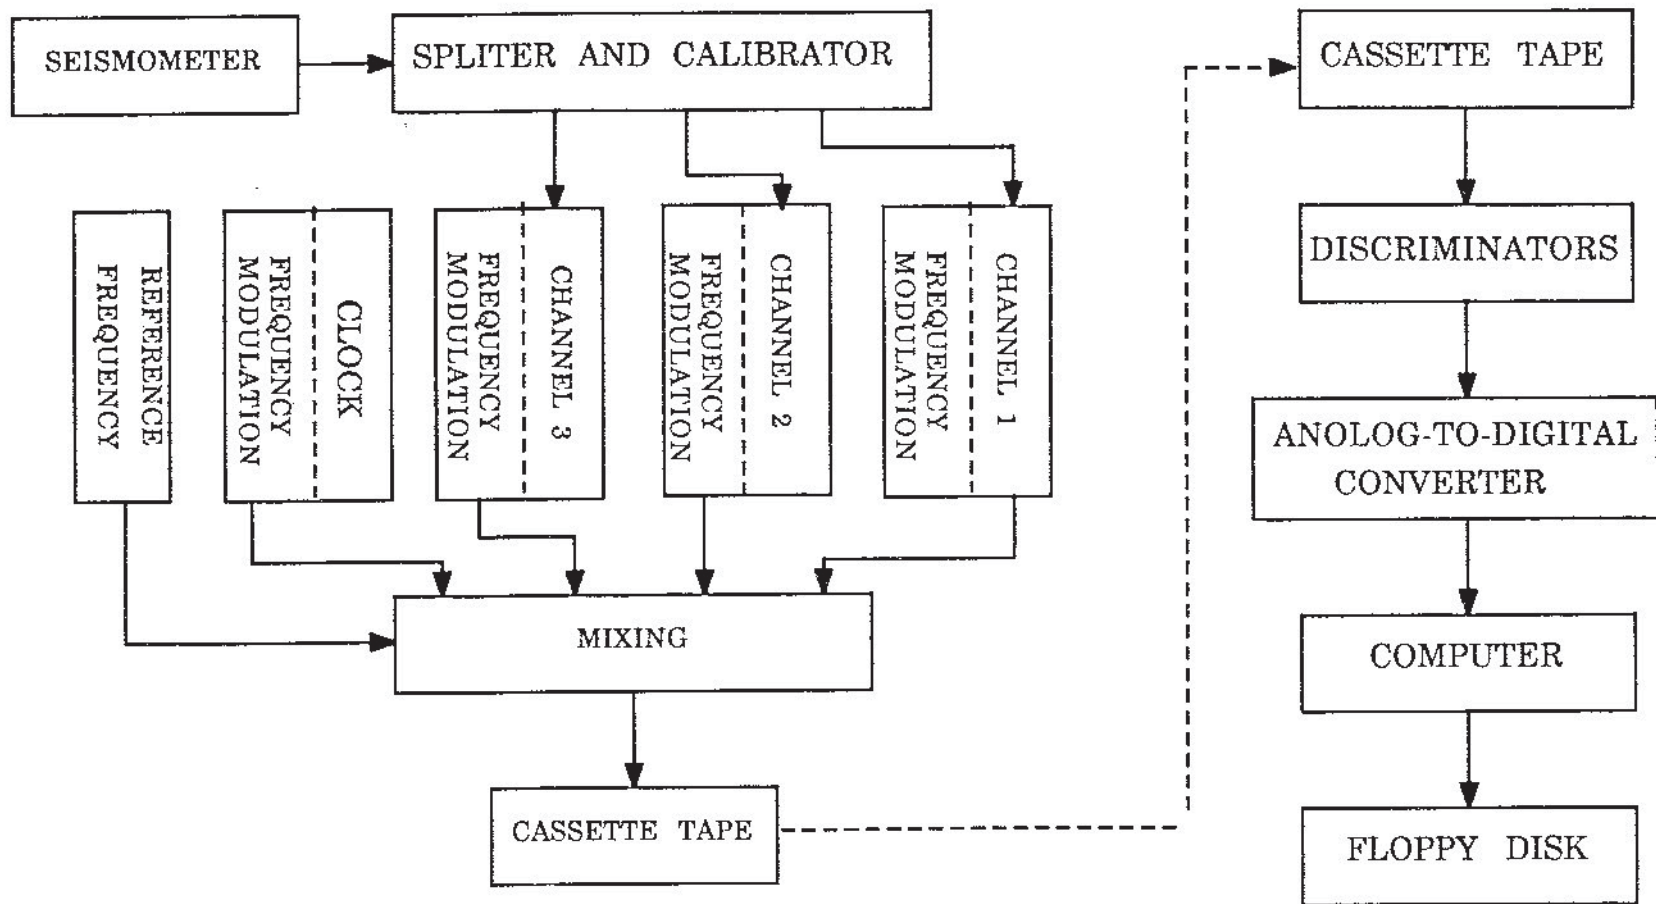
SEISMOMETER

SPLITER AND CALIBRATOR

REFERENCE FREQUENCY

CLOCK

FREQUENCY MODULATION

CHANNEL 3

FREQUENCY MODULATION

CHANNEL 2

FREQUENCY MODULATION

CHANNEL 1

FREQUENCY MODULATION

MIXING

CASSETTE TAPE

CASSETTE TAPE

DISCRIMINATORS

ANOLOG-TO-DIGITAL CONVERTER

COMPUTER

FLOPPY DISK